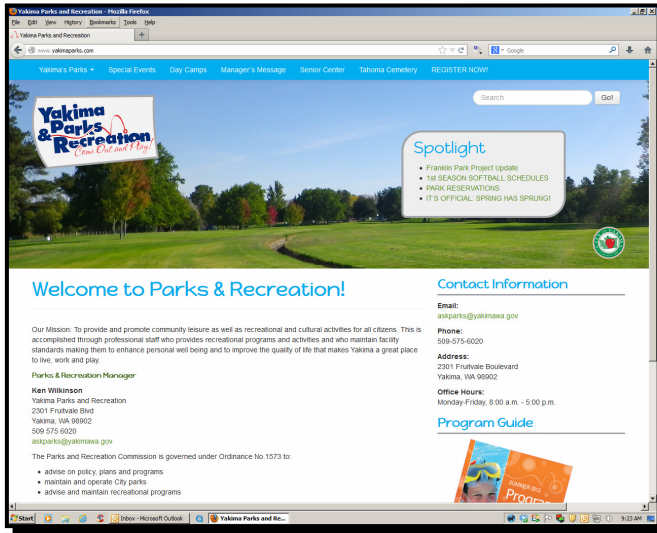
Yakima Parks and Recreation - Mozilla Firefox

File Edit View History Bookmarks Tools Help

Yakima Parks and Recreation

www.yakimaparks.com

Google

Yakima's Parks ▾ Special Events Day Camps Manager's Message Senior Center Tahoma Cemetery REGISTER NOW!

Yakima Parks & Recreation Come Out and Play!

Search Go!

Spotlight
- Franklin Park Project Update
- 1st SEASON SOFTBALL SCHEDULES
- PARK RESERVATIONS
- IT'S OFFICIAL: SPRING HAS SPRUNG!

Welcome to Parks & Recreation!

Our Mission: To provide and promote community leisure as well as recreational and cultural activities for all citizens. This is accomplished through professional staff who provides recreational programs and activities and who maintain facility standards making them to enhance personal well being and to improve the quality of life that makes Yakima a great place to live, work and play.

Parks & Recreation Manager

Ken Wilkinson
Yakima Parks and Recreation
2301 Fruitvale Blvd
Yakima, WA 98902
509 575 6020
askparks@yakimawa.gov

The Parks and Recreation Commission is governed under Ordinance No.1573 to:
- advise on policy, plans and programs
- maintain and operate City parks
- advise and maintain recreational programs

Contact Information

Email:
askparks@yakimawa.gov

Phone:
509-575-6020

Address:
2301 Fruitvale Boulevard
Yakima, WA 98902

Office Hours:
Monday-Friday, 8:00 a.m. - 5:00 p.m.

Program Guide

SUMMER 2013 Program

Start Inbox - Microsoft Outlook Yakima Parks and Re... 9:23 AM